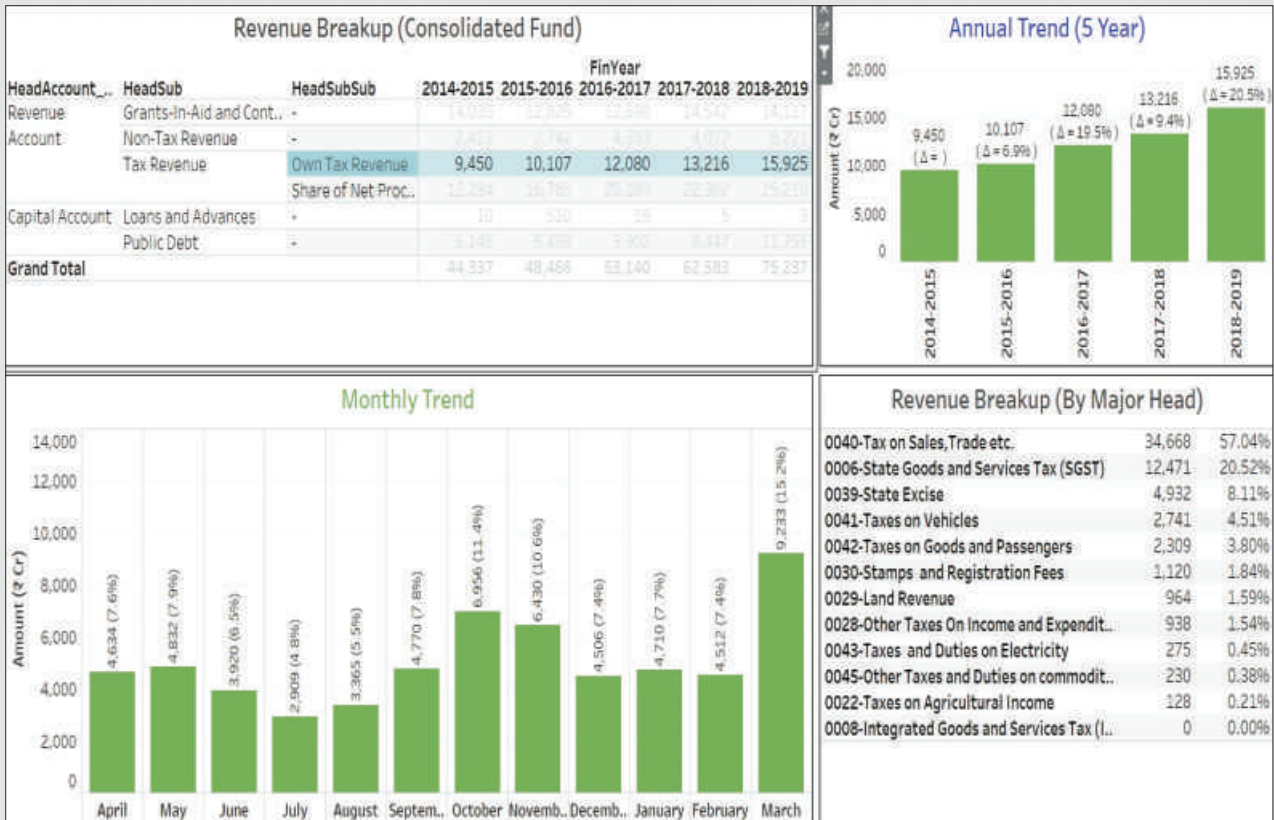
Revenue Breakup (Consolidated Fund)

| HeadAccount_.. | HeadSub | HeadSubSub | 2014-2015 | 2015-2016 | 2016-2017 | 2017-2018 | 2018-2019 |
|---|---|---|---|---|---|---|---|
| Revenue Account | Grants-In-Aid and Cont.. | - | 14,035 | 12,925 | 12,946 | 14,542 | 14,117 |
| | Non-Tax Revenue | - | 2,453 | 2,742 | 4,333 | 4,072 | 8,223 |
| | Tax Revenue | Own Tax Revenue | 9,450 | 10,107 | 12,080 | 13,216 | 15,925 |
| | | Share of Net Proc.. | 12,294 | 16,765 | 20,280 | 22,307 | 25,218 |
| Capital Account | Loans and Advances | - | 10 | 510 | 18 | 5 | 3 |
| | Public Debt | - | 6,145 | 5,488 | 3,902 | 8,447 | 11,755 |
| Grand Total | | | 44,337 | 48,466 | 53,140 | 62,583 | 75,237 |

FinYear

Annual Trend (5 Year)

Amount (₹ Cr)
20,000
15,000
10,000
5,000
0
9,450 (Δ = )
10,107 (Δ = 6.9%)
12,080 (Δ = 19.5%)
13,216 (Δ = 9.4%)
15,925 (Δ = 20.5%)
2014-2015
2015-2016
2016-2017
2017-2018
2018-2019

Monthly Trend

Amount (₹ Cr)
14,000
12,000
10,000
8,000
6,000
4,000
2,000
0
4,634 (7.6%)
4,832 (7.9%)
3,920 (6.5%)
2,909 (4.8%)
3,365 (5.5%)
4,770 (7.8%)
6,956 (11.4%)
6,430 (10.6%)
4,506 (7.4%)
4,710 (7.7%)
4,512 (7.4%)
9,233 (15.2%)
April May June July August Septem.. October Novemb.. Decemb.. January February March

Revenue Breakup (By Major Head)

| | | |
|---|---|---|
| 0040-Tax on Sales,Trade etc. | 34,668 | 57.04% |
| 0006-State Goods and Services Tax (SGST) | 12,471 | 20.52% |
| 0039-State Excise | 4,932 | 8.11% |
| 0041-Taxes on Vehicles | 2,741 | 4.51% |
| 0042-Taxes on Goods and Passengers | 2,309 | 3.80% |
| 0030-Stamps and Registration Fees | 1,120 | 1.84% |
| 0029-Land Revenue | 964 | 1.59% |
| 0028-Other Taxes On Income and Expendit.. | 938 | 1.54% |
| 0043-Taxes and Duties on Electricity | 275 | 0.45% |
| 0045-Other Taxes and Duties on commodit.. | 230 | 0.38% |
| 0022-Taxes on Agricultural Income | 128 | 0.21% |
| 0008-Integrated Goods and Services Tax (I.. | 0 | 0.00% |